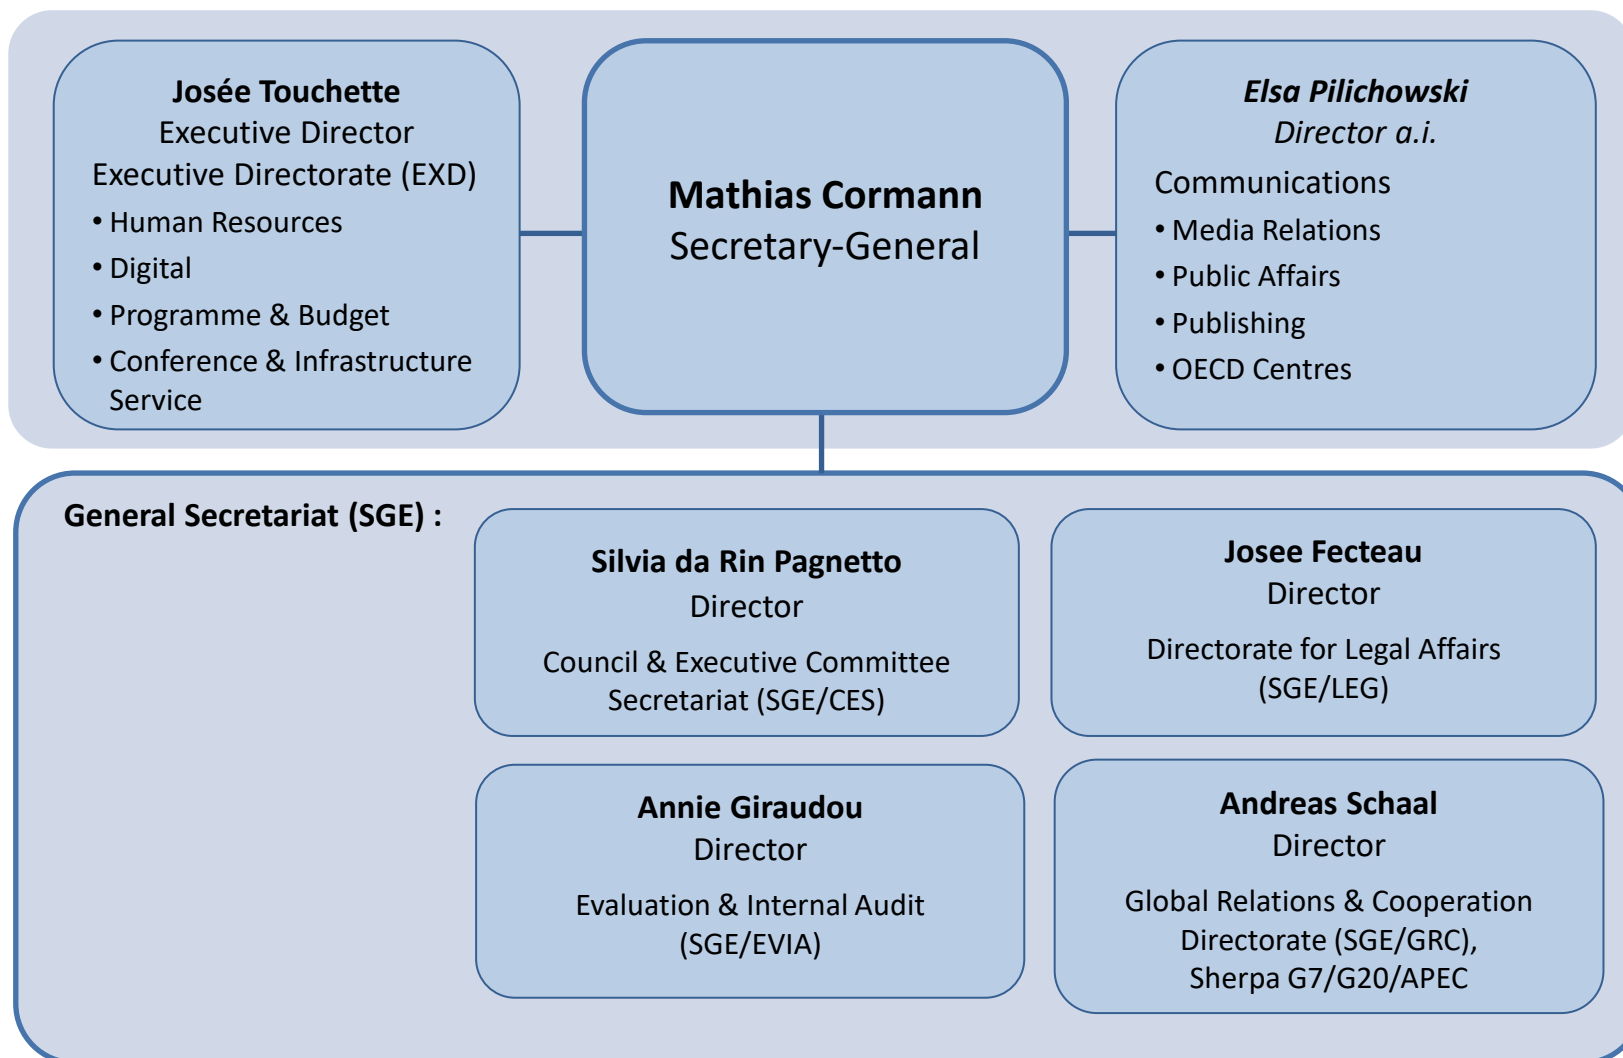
**Josée Touchette**
Executive Director
Executive Directorate (EXD)
• Human Resources
• Digital
• Programme & Budget
• Conference & Infrastructure Service

**Mathias Cormann**
Secretary-General

***Elsa Pilichowski***
*Director a.i.*
Communications
• Media Relations
• Public Affairs
• Publishing
• OECD Centres

**General Secretariat (SGE) :**

**Silvia da Rin Pagnetto**
Director
Council & Executive Committee Secretariat (SGE/CES)

**Josee Fecteau**
Director
Directorate for Legal Affairs (SGE/LEG)

**Annie Giraudou**
Director
Evaluation & Internal Audit (SGE/EVIA)

**Andreas Schaal**
Director
Global Relations & Cooperation Directorate (SGE/GRC), Sherpa G7/G20/APEC